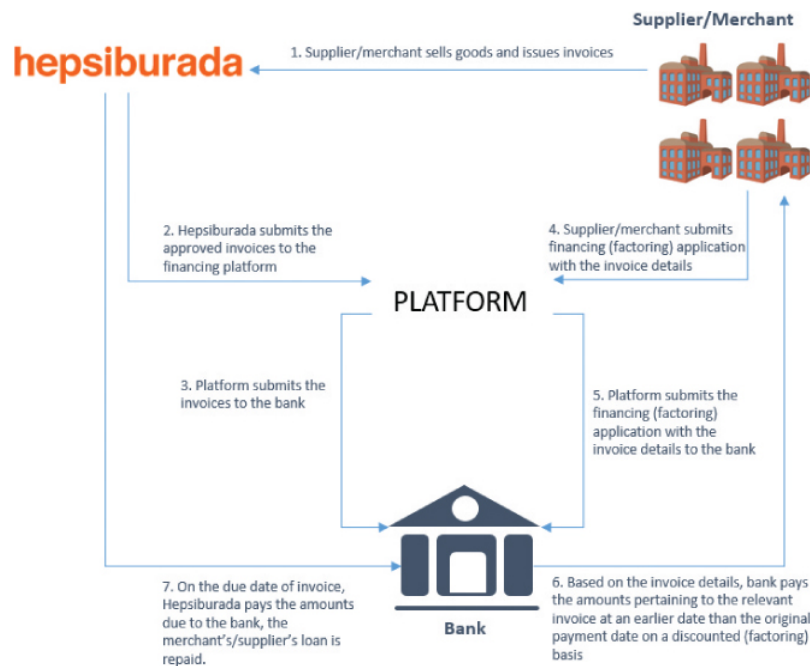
Supplier/Merchant

hepsiburada

1. Supplier/merchant sells goods and issues invoices

2. Hepsiburada submits the approved invoices to the financing platform

4. Supplier/merchant submits financing (factoring) application with the invoice details

PLATFORM

3. Platform submits the invoices to the bank

5. Platform submits the financing (factoring) application with the invoice details to the bank

7. On the due date of invoice, Hepsiburada pays the amounts due to the bank, the merchant's/supplier's loan is repaid.

Bank

6. Based on the invoice details, bank pays the amounts pertaining to the relevant invoice at an earlier date than the original payment date on a discounted (factoring) basis